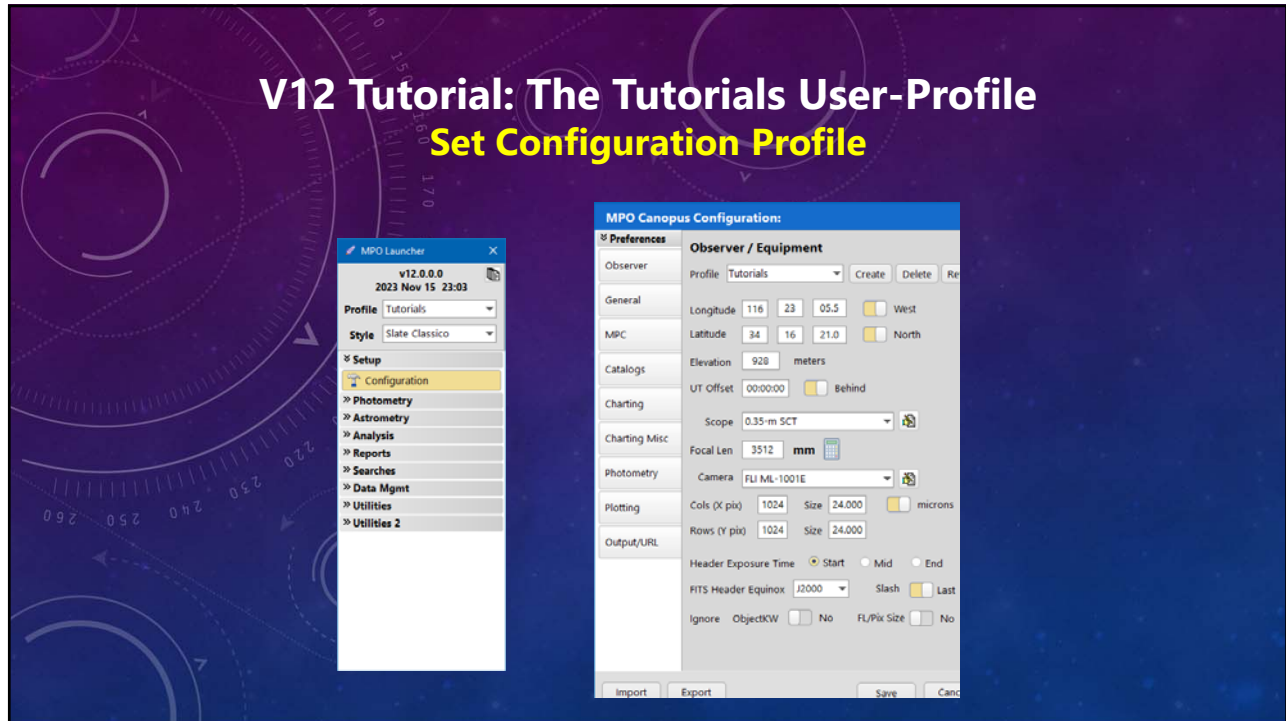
V12 Tutorial: The Tutorials User-Profile
Set Configuration Profile

MPO Launcher ×
v12.0.0.0
2023 Nov 15 23:03
Profile Tutorials
Style Slate Classico
» Setup
Configuration
» Photometry
» Astrometry
» Analysis
» Reports
» Searches
» Data Mgmt
» Utilities
» Utilities 2

MPO Canopus Configuration:
» Preferences
Observer
General
MPC
Catalogs
Charting
Charting Misc
Photometry
Plotting
Output/URL

Observer / Equipment
Profile Tutorials Create Delete Re
Longitude 116 23 05.5 West
Latitude 34 16 21.0 North
Elevation 928 meters
UT Offset 00:00:00 Behind
Scope 0.35-m SCT
Focal Len 3512 mm
Camera FLI ML-1001E
Cols (X pix) 1024 Size 24.000 microns
Rows (Y pix) 1024 Size 24.000
Header Exposure Time Start Mid End
FITS Header Equinox J2000 Slash Last
Ignore ObjectKW No FL/Pix Size No

Import Export Save Canc